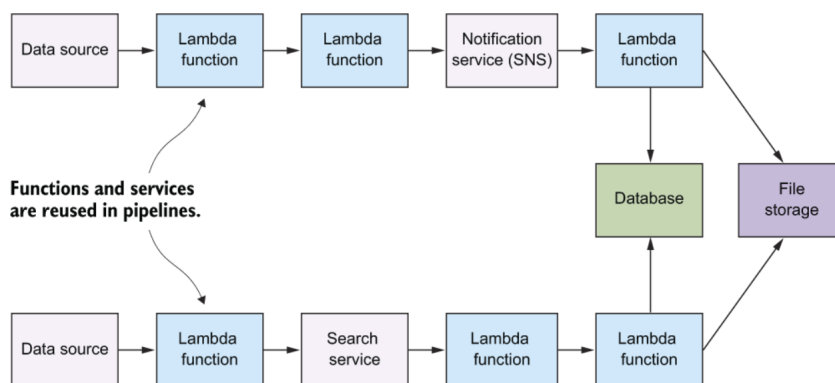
Data source

Lambda function

Lambda function

Notification service (SNS)

Lambda function

Functions and services are reused in pipelines.

Database

File storage

Data source

Lambda function

Search service

Lambda function

Lambda function